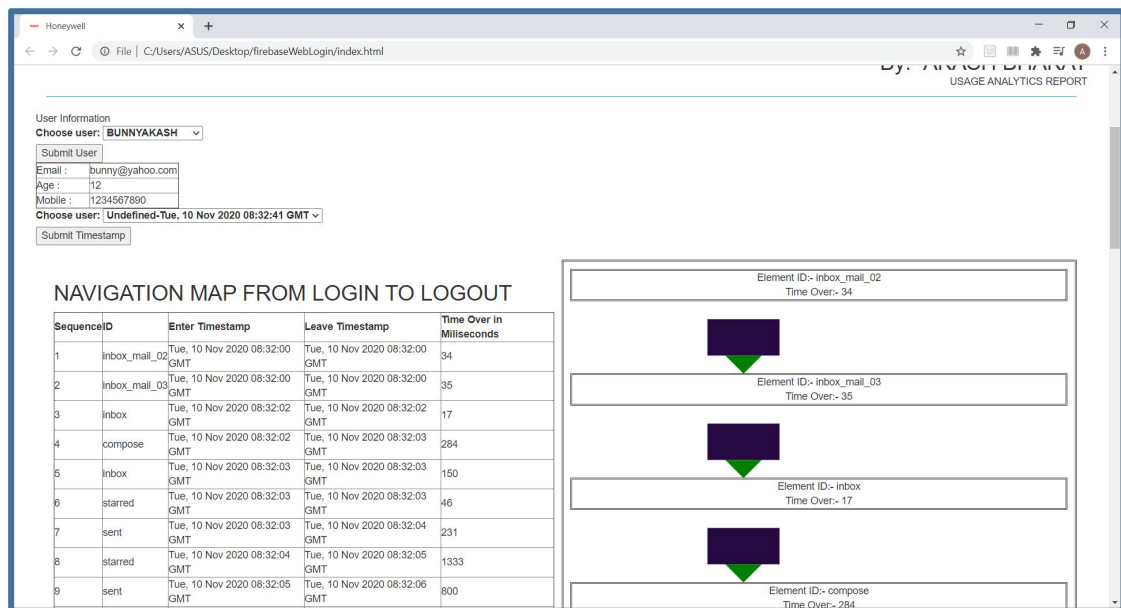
Honeywell

File | C:/Users/ASUS/Desktop/firebaseWebLogin/index.html

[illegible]
USAGE ANALYTICS REPORT

User Information
Choose user: BUNNYAKASH
Submit User

| Email : | bunny@yahoo.com |
|---|---|
| Age : | 12 |
| Mobile : | 1234567890 |

Choose user: Undefined-Tue, 10 Nov 2020 08:32:41 GMT
Submit Timestamp

NAVIGATION MAP FROM LOGIN TO LOGOUT

| Sequence | ID | Enter Timestamp | Leave Timestamp | Time Over in Miliseconds |
|---|---|---|---|---|
| 1 | inbox_mail_02 | Tue, 10 Nov 2020 08:32:00 GMT | Tue, 10 Nov 2020 08:32:00 GMT | 34 |
| 2 | inbox_mail_03 | Tue, 10 Nov 2020 08:32:00 GMT | Tue, 10 Nov 2020 08:32:00 GMT | 35 |
| 3 | inbox | Tue, 10 Nov 2020 08:32:02 GMT | Tue, 10 Nov 2020 08:32:02 GMT | 17 |
| 4 | compose | Tue, 10 Nov 2020 08:32:02 GMT | Tue, 10 Nov 2020 08:32:03 GMT | 284 |
| 5 | inbox | Tue, 10 Nov 2020 08:32:03 GMT | Tue, 10 Nov 2020 08:32:03 GMT | 150 |
| 6 | starred | Tue, 10 Nov 2020 08:32:03 GMT | Tue, 10 Nov 2020 08:32:03 GMT | 46 |
| 7 | sent | Tue, 10 Nov 2020 08:32:03 GMT | Tue, 10 Nov 2020 08:32:04 GMT | 231 |
| 8 | starred | Tue, 10 Nov 2020 08:32:04 GMT | Tue, 10 Nov 2020 08:32:05 GMT | 1333 |
| 9 | sent | Tue, 10 Nov 2020 08:32:05 GMT | Tue, 10 Nov 2020 08:32:06 GMT | 800 |

Element ID:- inbox_mail_02
Time Over:- 34

Element ID:- inbox_mail_03
Time Over:- 35

Element ID:- inbox
Time Over:- 17

Element ID:- compose
Time Over:- 284